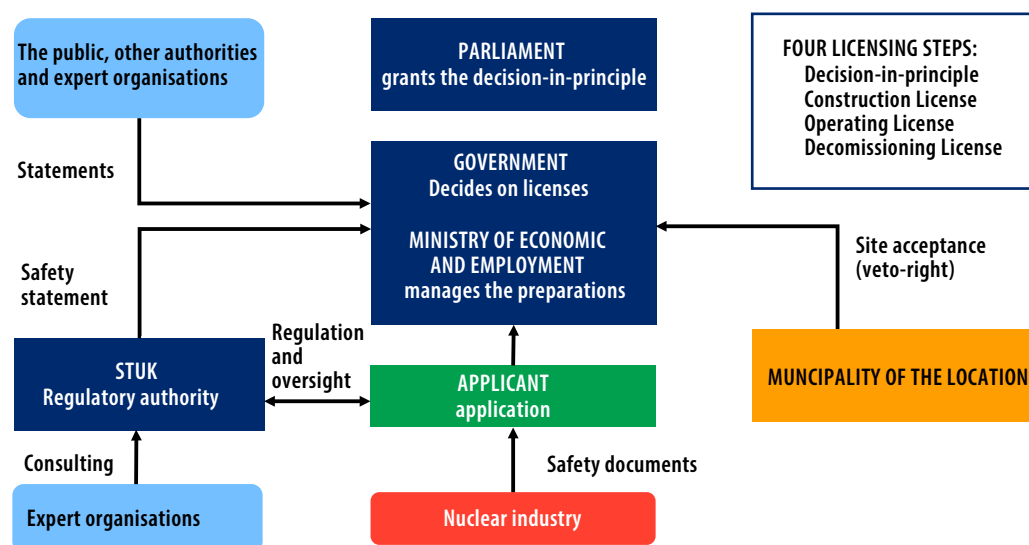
The public, other authorities and expert organisations

PARLIAMENT
grants the decision-in-principle

FOUR LICENSING STEPS:
Decision-in-principle
Construction License
Operating License
Decomissioning License

Statements

GOVERNMENT
Decides on licenses

MINISTRY OF ECONOMIC AND EMPLOYMENT
manages the preparations

Site acceptance (veto-right)

Safety statement

Regulation and oversight

STUK
Regulatory authority

APPLICANT
application

MUNCIPALITY OF THE LOCATION

Consulting

Safety documents

Expert organisations

Nuclear industry